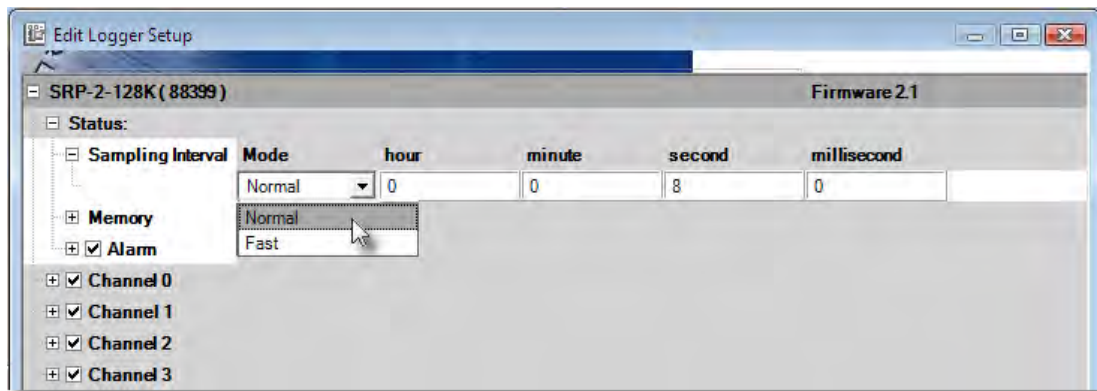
Edit Logger Setup

SRP-2-128K (88399) Firmware 2.1

Status:

Sampling Interval

| Mode | hour | minute | second | millisecond |
|---|---|---|---|---|
| Normal | 0 | 0 | 8 | 0 |

Normal
Fast

Memory

Alarm

Channel 0

Channel 1

Channel 2

Channel 3